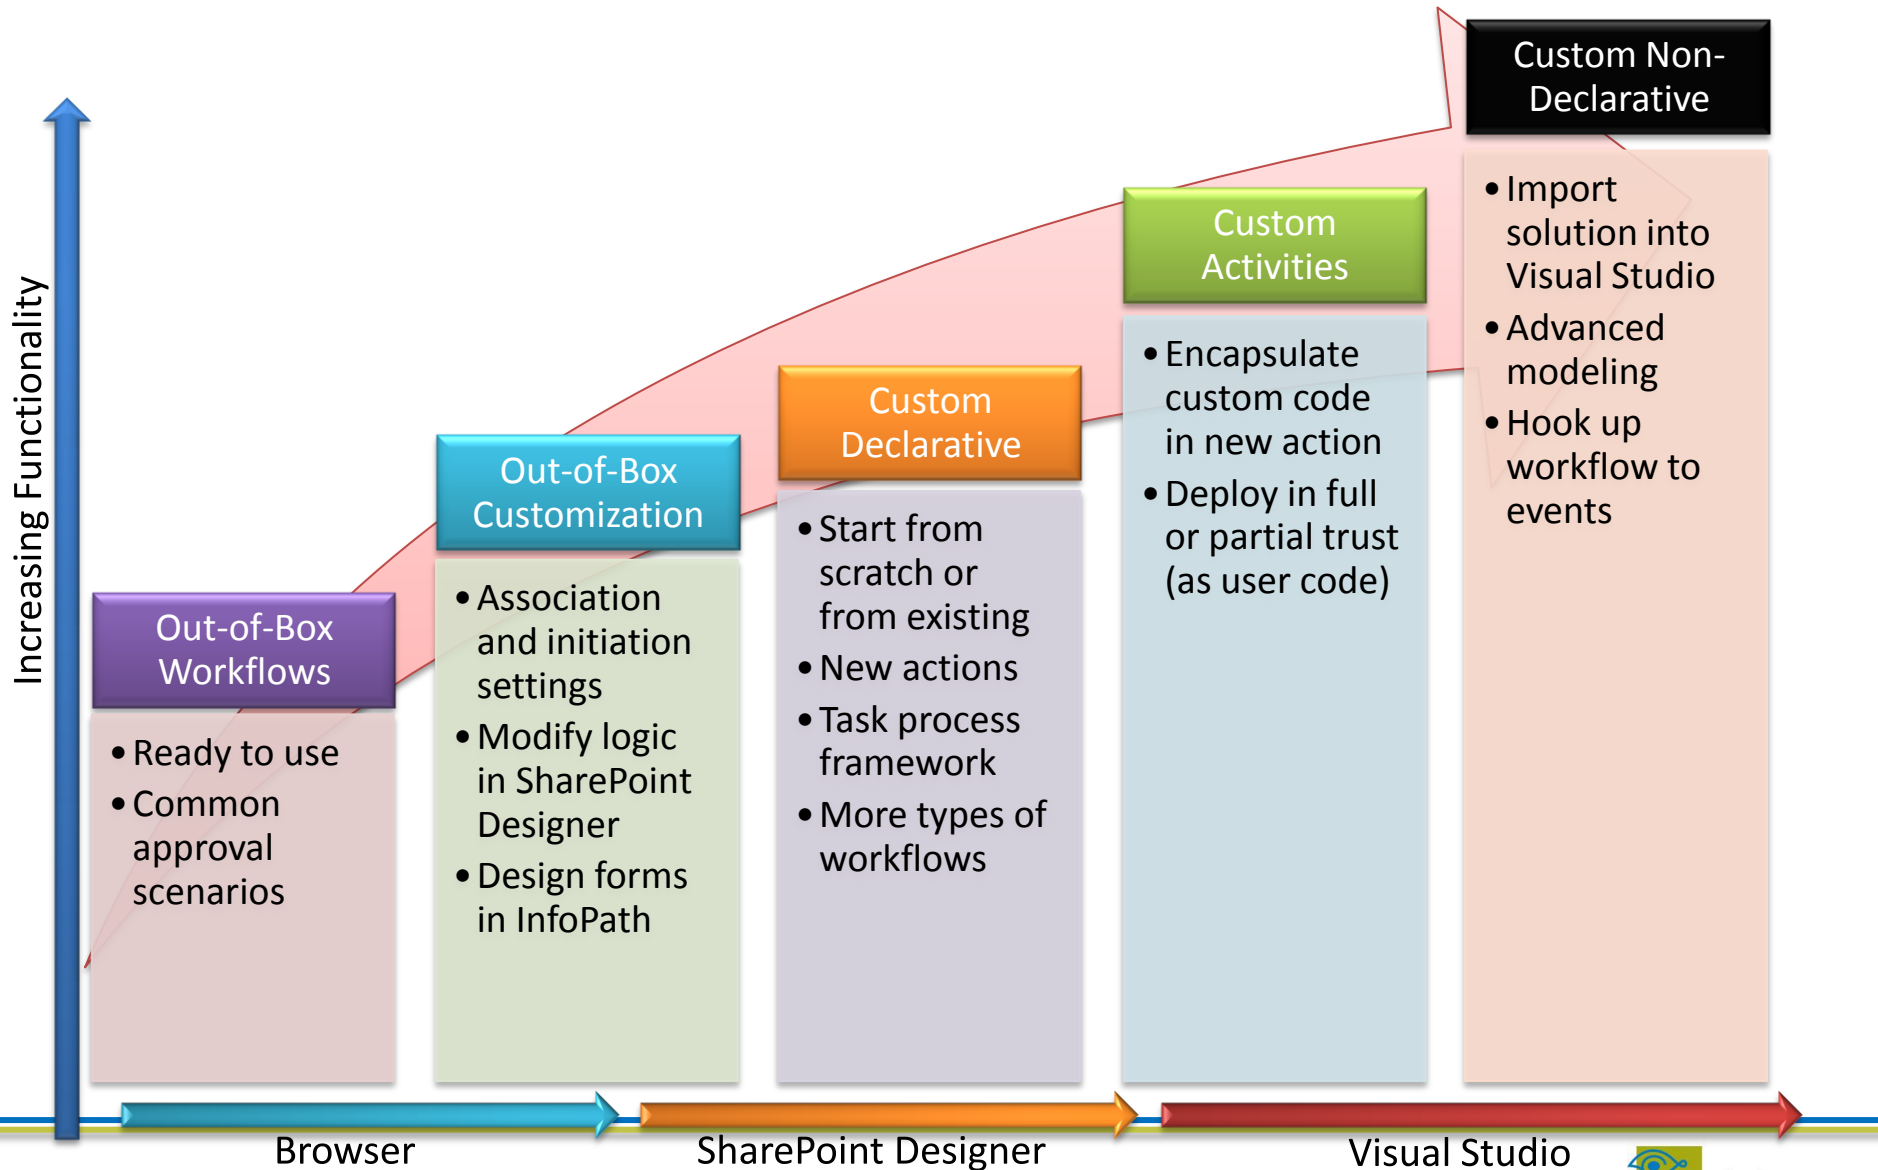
Increasing Functionality

Out-of-Box Workflows

• Ready to use
• Common approval scenarios

Out-of-Box Customization

• Association and initiation settings
• Modify logic in SharePoint Designer
• Design forms in InfoPath

Custom Declarative

• Start from scratch or from existing
• New actions
• Task process framework
• More types of workflows

Custom Activities

• Encapsulate custom code in new action
• Deploy in full or partial trust (as user code)

Custom Non-Declarative

• Import solution into Visual Studio
• Advanced modeling
• Hook up workflow to events

Browser

SharePoint Designer

Visual Studio